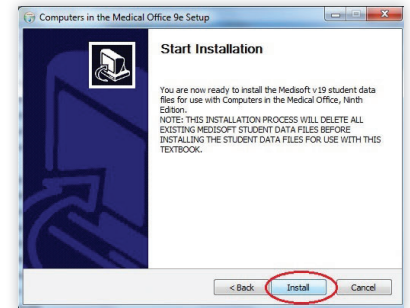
Computers in the Medical Office 9e Setup

Start Installation

You are now ready to install the Medisoft v19 student data files for use with Computers in the Medical Office, Ninth Edition.
NOTE: THIS INSTALLATION PROCESS WILL DELETE ALL EXISTING MEDISOFT STUDENT DATA FILES BEFORE INSTALLING THE STUDENT DATA FILES FOR USE WITH THIS TEXTBOOK.

< Back
Install
Cancel